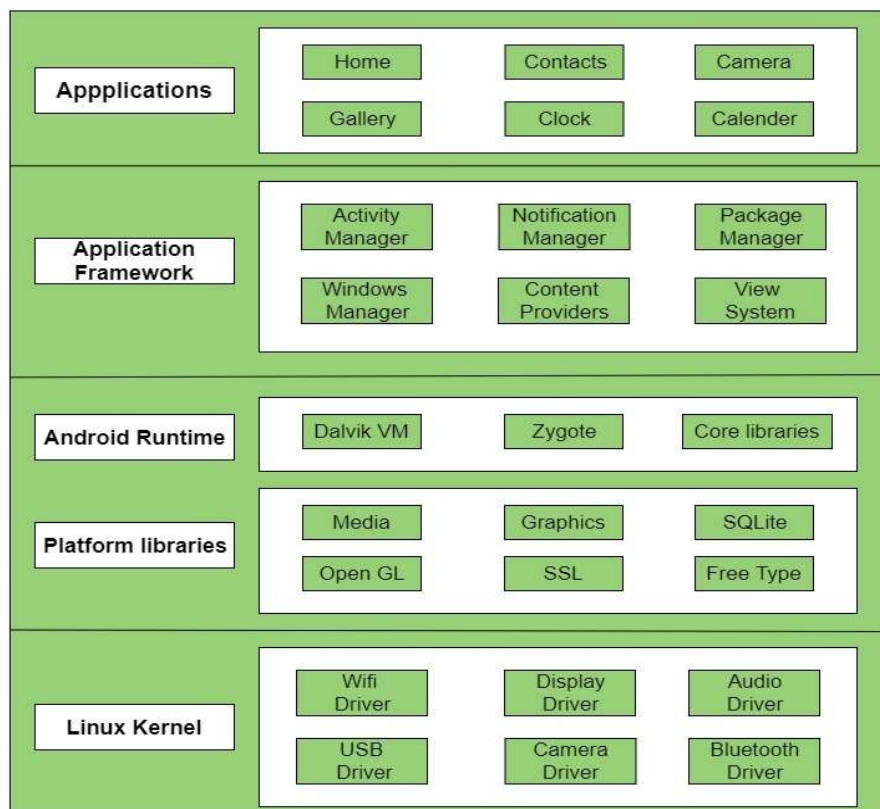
Appplications

Home
Contacts
Camera
Gallery
Clock
Calender

Application Framework

Activity Manager
Notification Manager
Package Manager
Windows Manager
Content Providers
View System

Android Runtime

Dalvik VM
Zygote
Core libraries

Platform libraries

Media
Graphics
SQLite
Open GL
SSL
Free Type

Linux Kernel

Wifi Driver
Display Driver
Audio Driver
USB Driver
Camera Driver
Bluetooth Driver